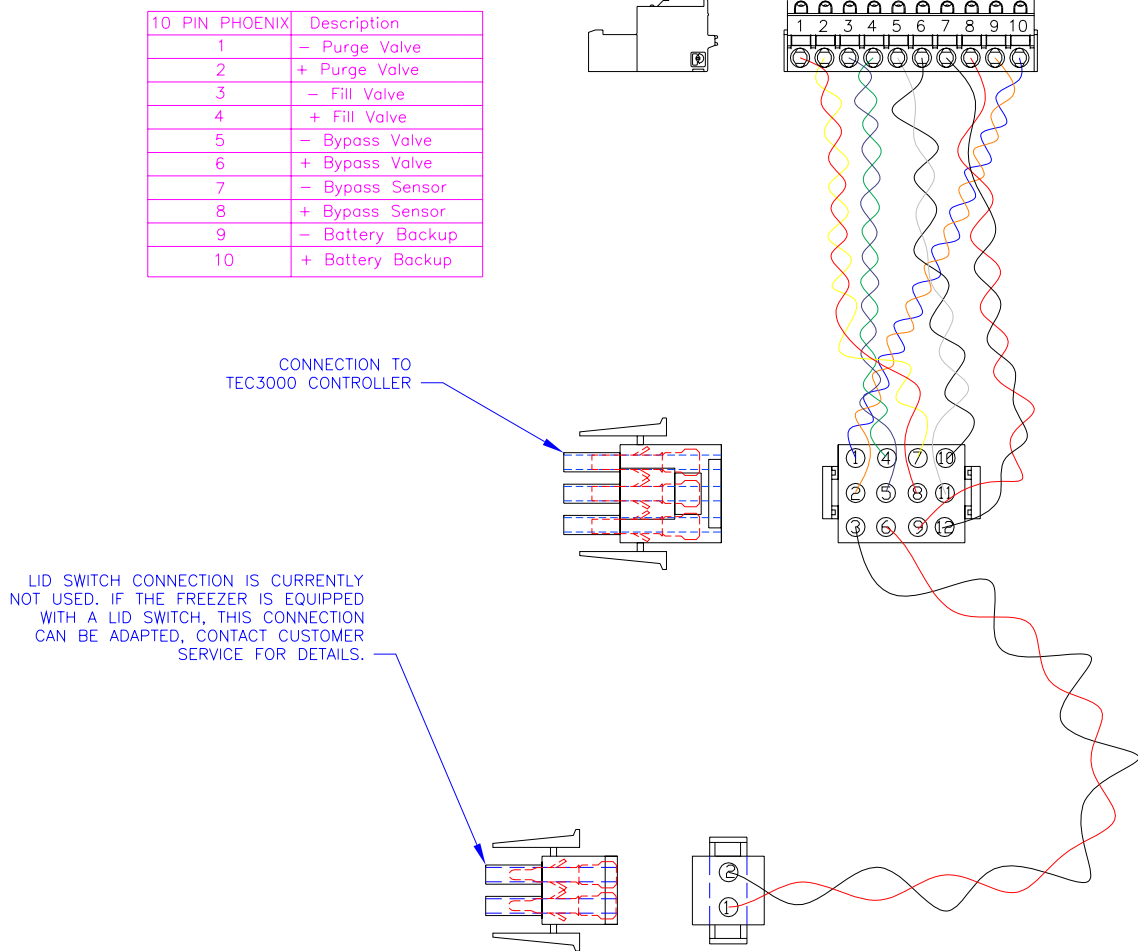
| 10 PIN PHOENIX | Description |
|---|---|
| 1 | – Purge Valve |
| 2 | + Purge Valve |
| 3 | – Fill Valve |
| 4 | + Fill Valve |
| 5 | – Bypass Valve |
| 6 | + Bypass Valve |
| 7 | – Bypass Sensor |
| 8 | + Bypass Sensor |
| 9 | – Battery Backup |
| 10 | + Battery Backup |

1 2 3 4 5 6 7 8 9 10

CONNECTION TO TEC3000 CONTROLLER

1 4 7 10
2 5 8 11
3 6 9 12

LID SWITCH CONNECTION IS CURRENTLY NOT USED. IF THE FREEZER IS EQUIPPED WITH A LID SWITCH, THIS CONNECTION CAN BE ADAPTED, CONTACT CUSTOMER SERVICE FOR DETAILS.

2
1